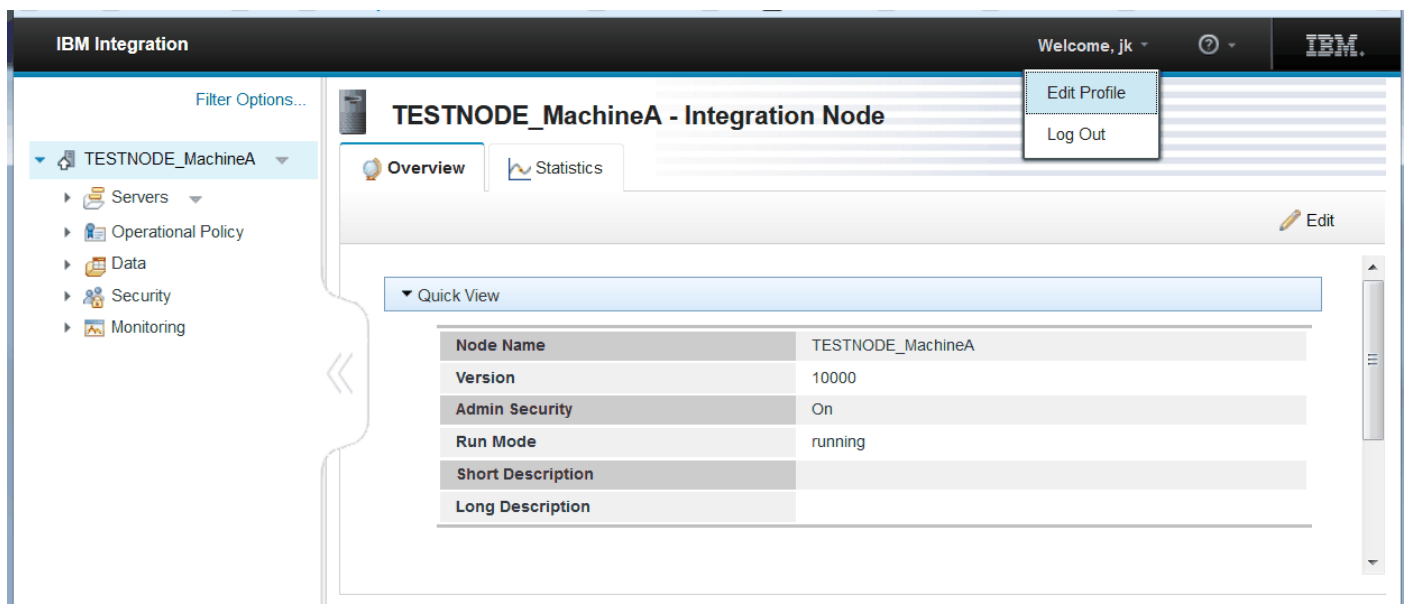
IBM Integration

Welcome, jk

IBM.

Edit Profile

Log Out

Filter Options...

TESTNODE_MachineA

Servers

Operational Policy

Data

Security

Monitoring

TESTNODE_MachineA - Integration Node

Overview

Statistics

Edit

Quick View

| Node Name | TESTNODE_MachineA |
|---|---|
| Version | 10000 |
| Admin Security | On |
| Run Mode | running |
| Short Description | |
| Long Description | |